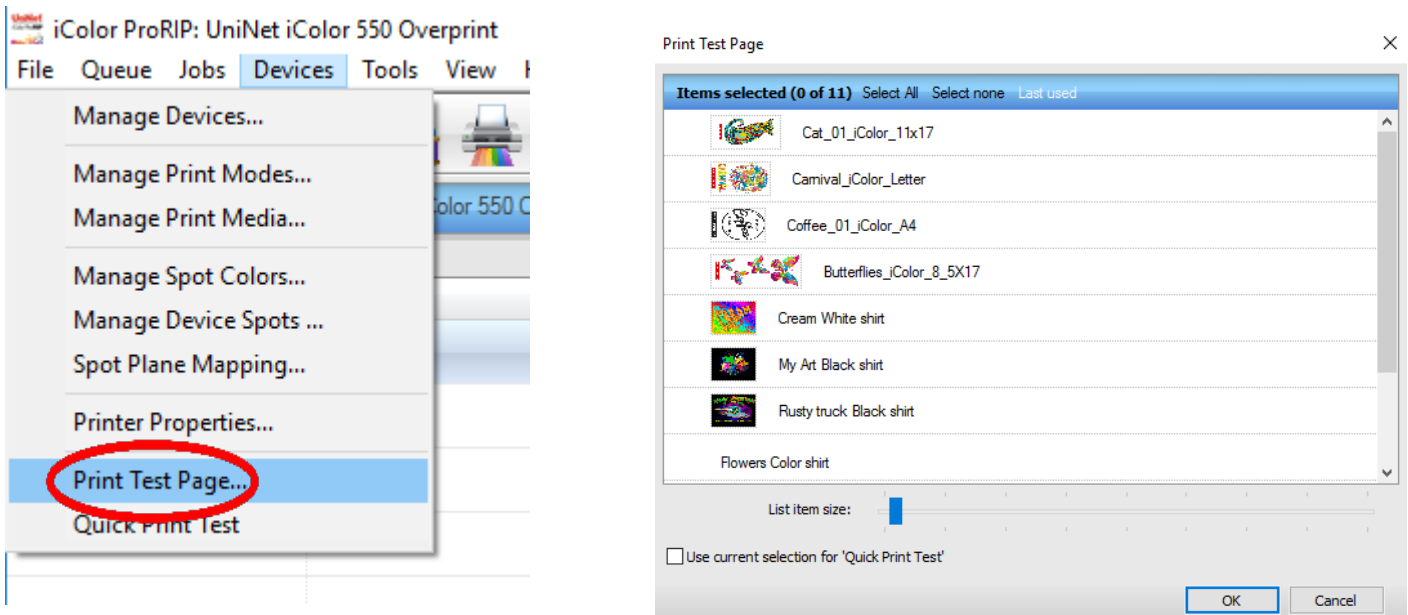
UniNet iColor ProRIP: UniNet iColor 550 Overprint

File Queue Jobs Devices Tools View

Manage Devices...

Manage Print Modes...

Manage Print Media...

Manage Spot Colors...

Manage Device Spots ...

Spot Plane Mapping...

Printer Properties...

Print Test Page...

Quick Print Test

olor 550 C

Print Test Page

Items selected (0 of 11) Select All Select none Last used

Cat_01_iColor_11x17

Carnival_iColor_Letter

Coffee_01_iColor_A4

Butterflies_iColor_8_5X17

Cream White shirt

My Art Black shirt

Rusty truck Black shirt

Flowers Color shirt

List item size:

Use current selection for 'Quick Print Test'

OK

Cancel